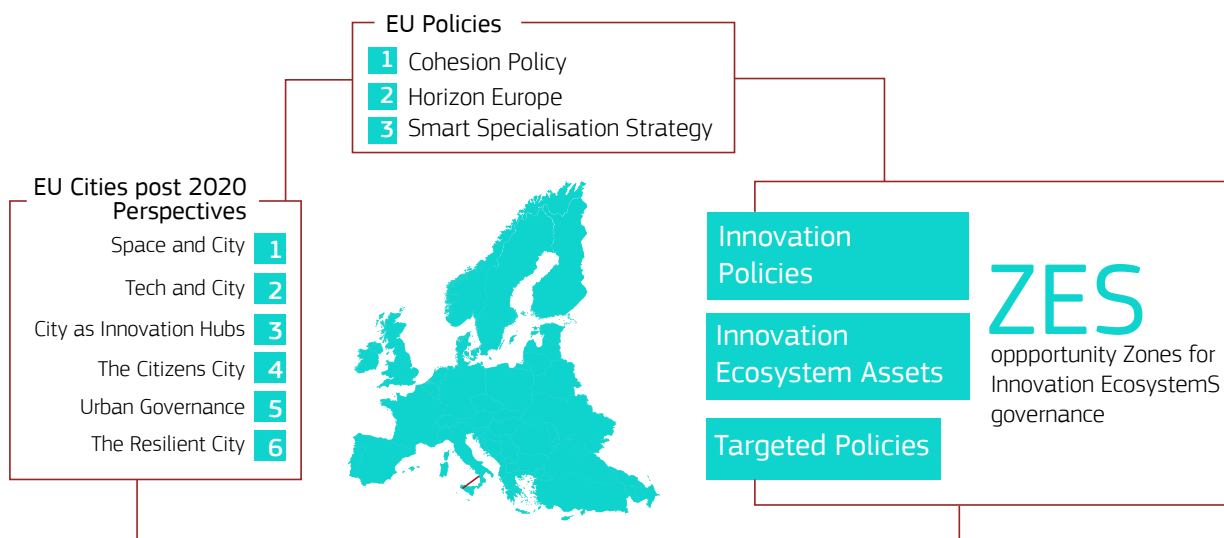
EU Policies

1 Cohesion Policy
2 Horizon Europe
3 Smart Specialisation Strategy

EU Cities post 2020 Perspectives

Space and City 1
Tech and City 2
City as Innovation Hubs 3
The Citizens City 4
Urban Governance 5
The Resilient City 6

Innovation Policies

Innovation Ecosystem Assets

Targeted Policies

ZES
oppportunity Zones for Innovation EcosystemS governance